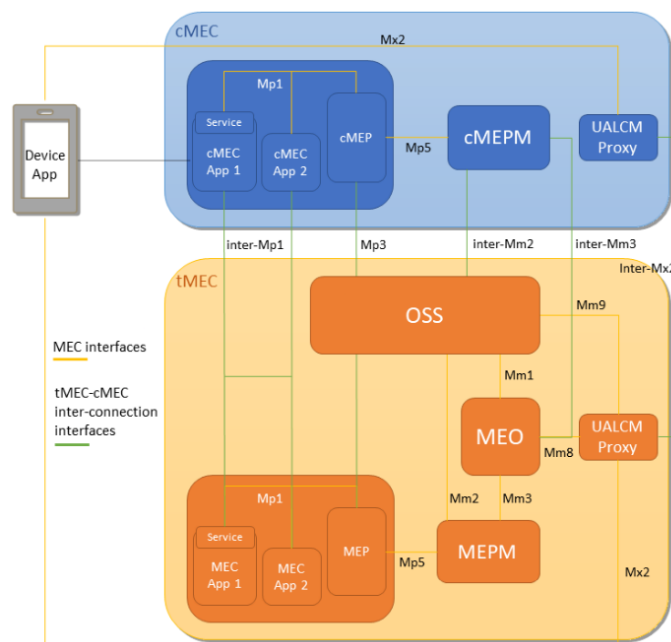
cMEC

Mx2

Device App

Mp1

Service

cMEC App 1

cMEC App 2

cMEP

Mp5

cMEPM

UALCM Proxy

inter-Mp1

Mp3

inter-Mm2

inter-Mm3

Inter-Mx2

tMEC

OSS

Mm9

MEC interfaces

tMEC-cMEC inter-connection interfaces

Mm1

MEO

UALCM Proxy

Mm8

Mm2

Mm3

Mp1

Service

MEC App 1

MEC App 2

MEP

Mp5

MEPM

Mx2